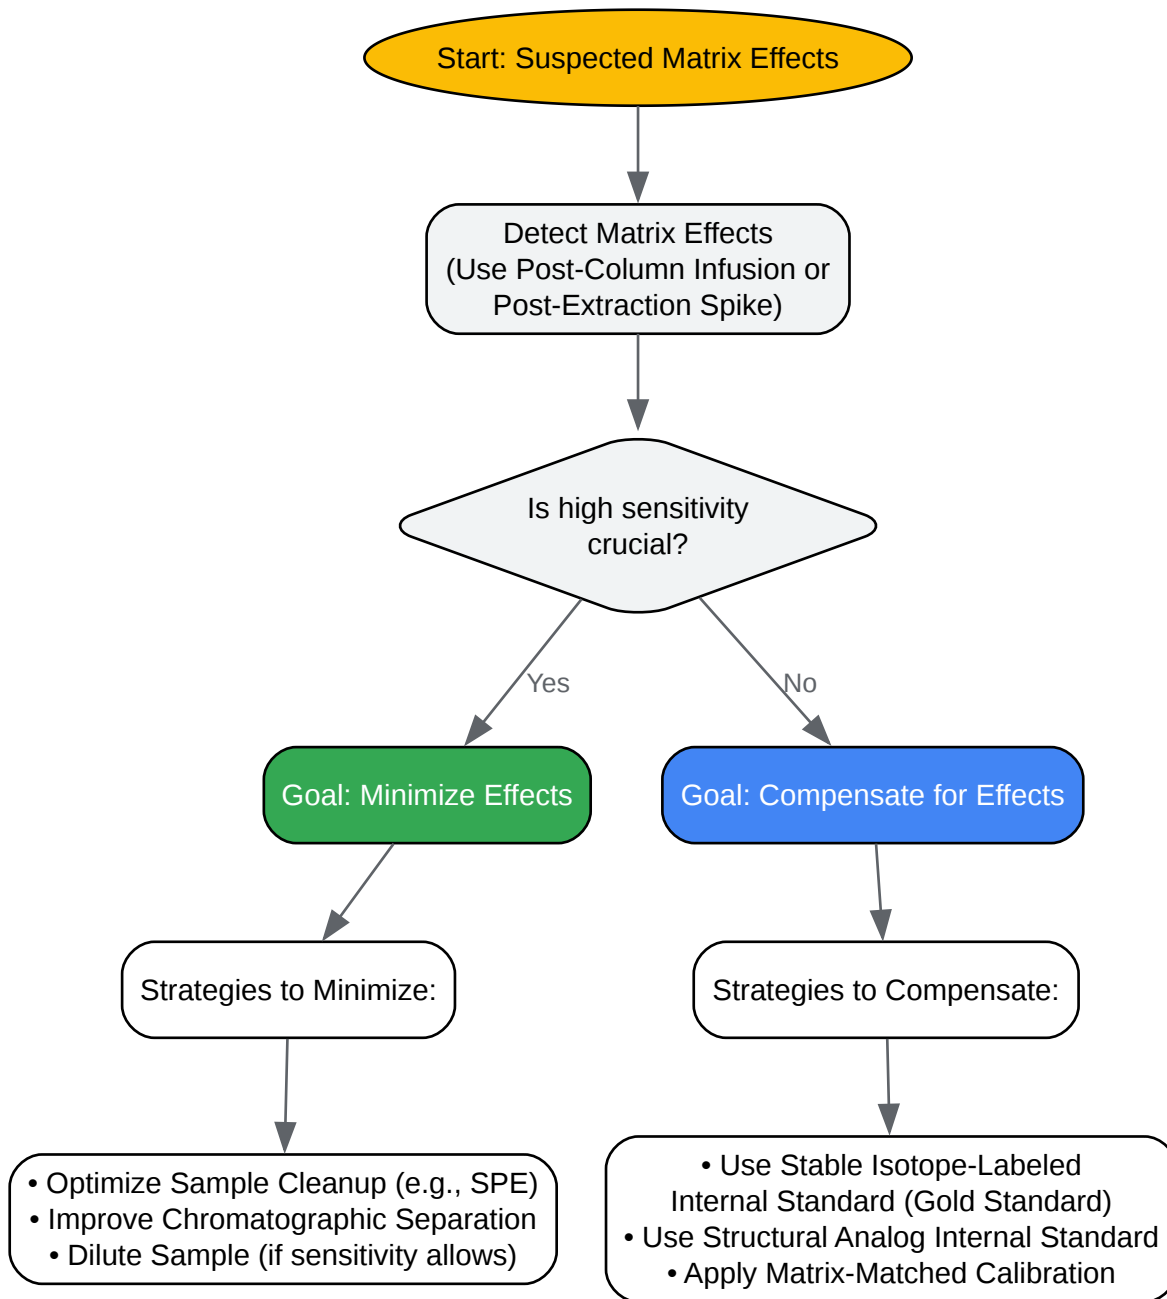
Start: Suspected Matrix Effects

Detect Matrix Effects (Use Post-Column Infusion or Post-Extraction Spike)

Is high sensitivity crucial?

Yes

No

Goal: Minimize Effects

Goal: Compensate for Effects

Strategies to Minimize:

Strategies to Compensate:

• Optimize Sample Cleanup (e.g., SPE)
• Improve Chromatographic Separation
• Dilute Sample (if sensitivity allows)

• Use Stable Isotope-Labeled Internal Standard (Gold Standard)
• Use Structural Analog Internal Standard
• Apply Matrix-Matched Calibration